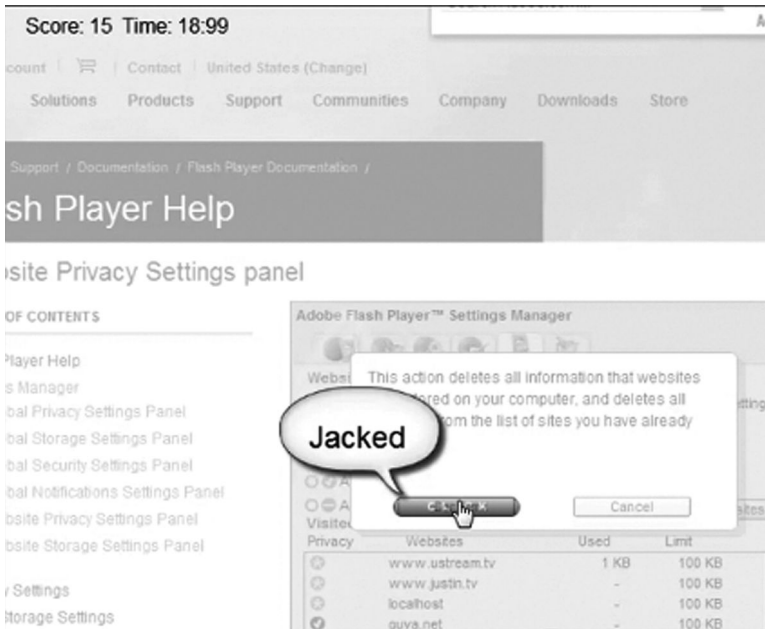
Score: 15 Time: 18:99

count | Contact | United States (Change)

Solutions Products Support Communities Company Downloads Store

Support / Documentation / Flash Player Documentation /

sh Player Help

site Privacy Settings panel

OF CONTENTS

Player Help
s Manager
bal Privacy Settings Panel
bal Storage Settings Panel
bal Security Settings Panel
bal Notifications Settings Panel
bsite Privacy Settings Panel
bsite Storage Settings Panel

y Settings
Storage Settings

Adobe Flash Player™ Settings Manager

Websi

This action deletes all information that websites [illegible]tored on your computer, and deletes all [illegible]om the list of sites you have already

Jacked

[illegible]

Cancel

Visite

| Privacy | Websites | Used | Limit |
|---|---|---|---|
| | www.ustream.tv | 1 KB | 100 KB |
| | www.justin.tv | - | 100 KB |
| | localhost | - | 100 KB |
| | guya.net | - | 100 KB |